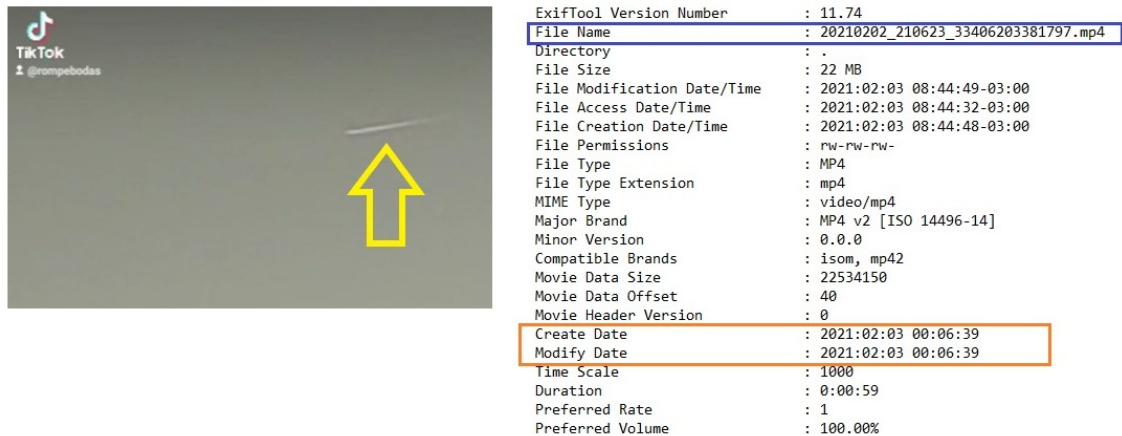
TikTok
@rompebodas

| | |
|---|---|
| ExifTool Version Number | : 11.74 |
| File Name | : 20210202_210623_33406203381797.mp4 |
| Directory | : . |
| File Size | : 22 MB |
| File Modification Date/Time | : 2021:02:03 08:44:49-03:00 |
| File Access Date/Time | : 2021:02:03 08:44:32-03:00 |
| File Creation Date/Time | : 2021:02:03 08:44:48-03:00 |
| File Permissions | : rw-rw-rw- |
| File Type | : MP4 |
| File Type Extension | : mp4 |
| MIME Type | : video/mp4 |
| Major Brand | : MP4 v2 [ISO 14496-14] |
| Minor Version | : 0.0.0 |
| Compatible Brands | : isom, mp42 |
| Movie Data Size | : 22534150 |
| Movie Data Offset | : 40 |
| Movie Header Version | : 0 |
| Create Date | : 2021:02:03 00:06:39 |
| Modify Date | : 2021:02:03 00:06:39 |
| Time Scale | : 1000 |
| Duration | : 0:00:59 |
| Preferred Rate | : 1 |
| Preferred Volume | : 100.00% |